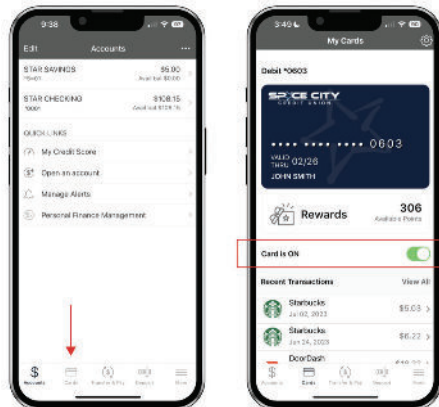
9:38

Edit Accounts ...

STAR SAVINGS $5.00
*5401 Available $0.00

STAR CHECKING $108.15
*0001 Available $108.15

QUICK LINKS

My Credit Score

Open an account

Manage Alerts

Personal Finance Management

Accounts Cards Transfer & Pay Deposit More

3:49

My Cards

Debit *0603

SPACE CITY
CREDIT UNION

•••• •••• •••• 0603

VALID THRU 02/26

JOHN SMITH

Rewards 306
Available Points

Card is ON

Recent Transactions View All

Starbucks $5.03
Jul 02, 2023

Starbucks $6.22
Jun 24, 2023

DoorDash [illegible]

Accounts Cards Transfer & Pay Deposit More